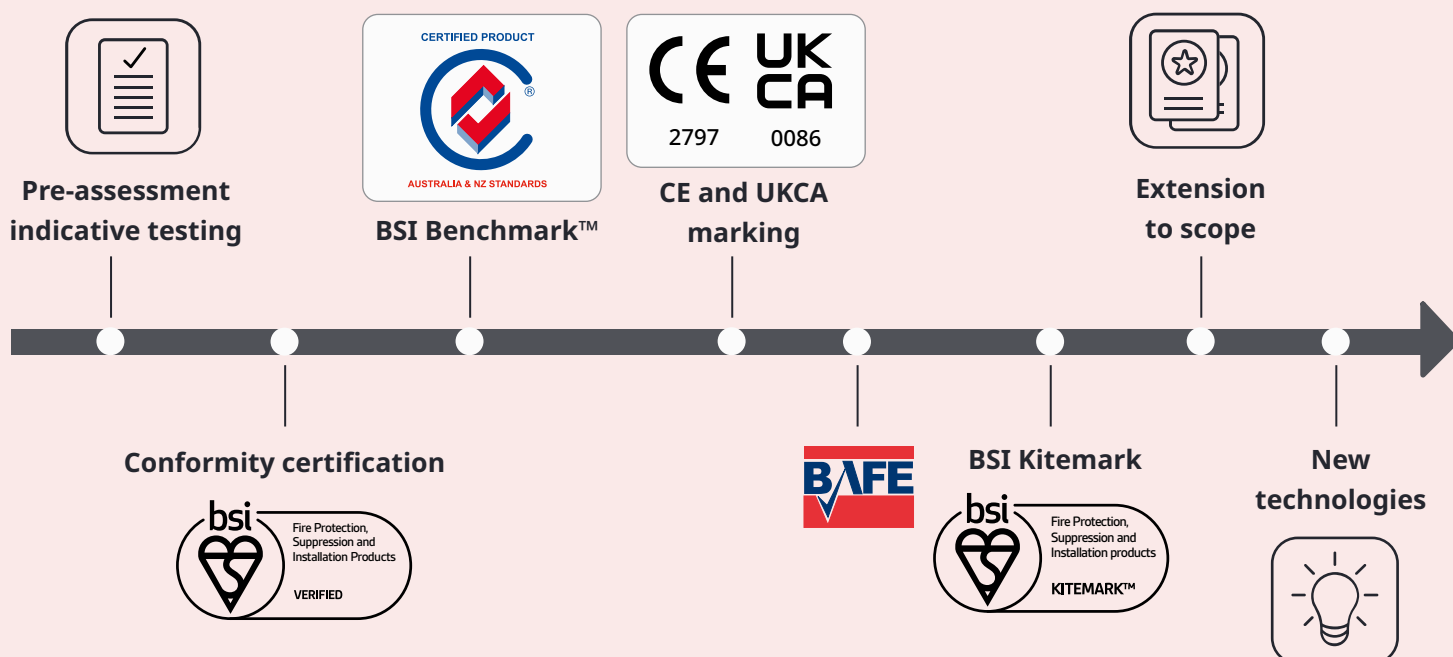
Pre-assessment indicative testing

CERTIFIED PRODUCT

®

AUSTRALIA & NZ STANDARDS

BSI Benchmark™

CE UK CA

2797 0086

CE and UKCA marking

Extension to scope

Conformity certification

bsi

Fire Protection, Suppression and Installation Products

VERIFIED

BAFE

BSI Kitemark

bsi

Fire Protection, Suppression and Installation products

KITEMARK™

New technologies